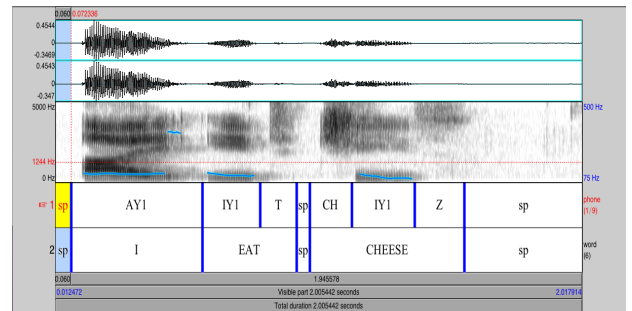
0.060 0.072336
0.4544
0
-0.3469
0.4543
0
-0.347
5000 Hz
1244 Hz
0 Hz
500 Hz
75 Hz
1 sp AY1 IY1 T sp CH IY1 Z sp phone (1/9)
2 sp I EAT sp CHEESE sp word (6)
0.060 1.945578
0.012472 Visible part 2.005442 seconds 2.017914
Total duration 2.005442 seconds